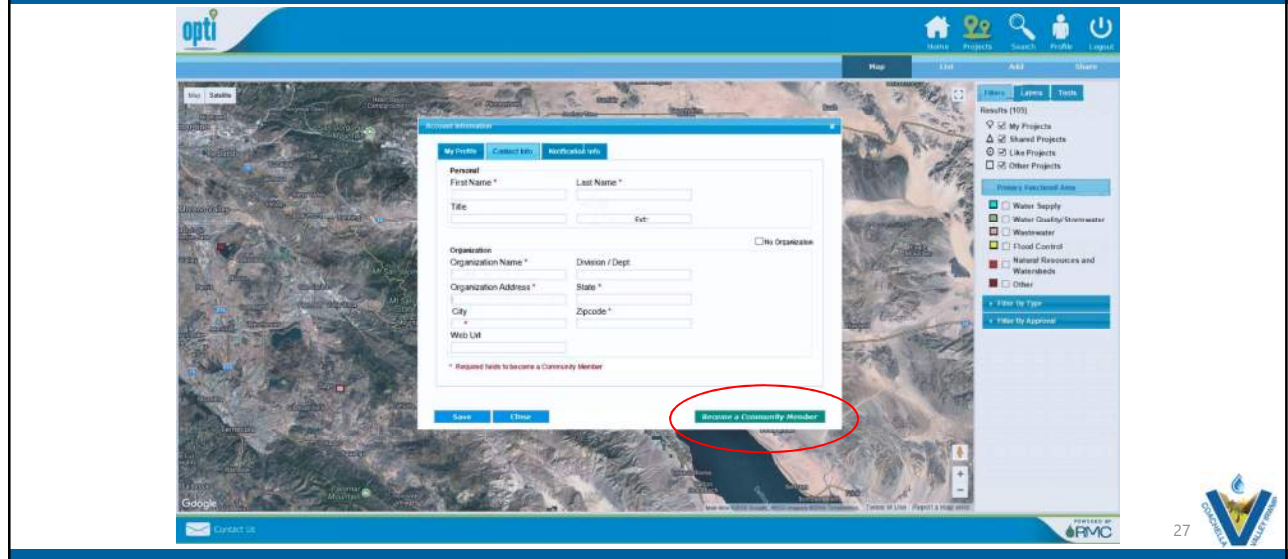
opti

Home Projects Search Profile Logout

Map List Add Share

Map Satellite

Account Information

My Profile Contact Info Notification Info

Personal
First Name * Last Name *
Title
Ext:

No Organization

Organization
Organization Name * Division / Dept
Organization Address * State *
City Zipcode *
Web Url

* Required fields to become a Community Member

Save Close Become a Community Member

Filters Layers Tools
Results (105)
My Projects
Shared Projects
Like Projects
Other Projects

Primary Functional Area
Water Supply
Water Quality/Stormwater
Wastewater
Flood Control
Natural Resources and Watersheds
Other

Filter By Type
Filter By Approval

Google

Contact Us

POWERED BY RMC

27

COACHELLA VALLEY IRWM